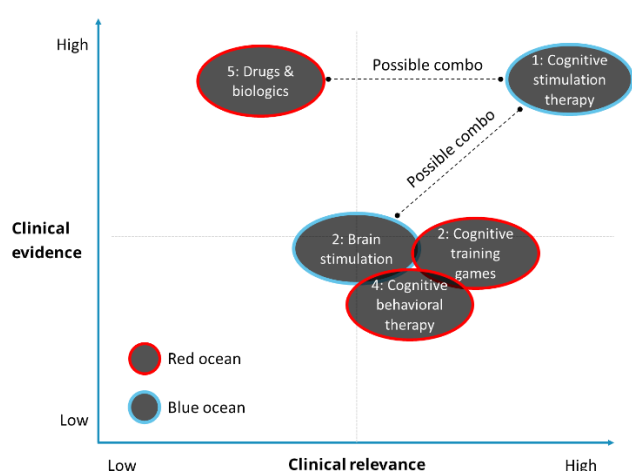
High

Clinical evidence

Low

5: Drugs & biologics

Possible combo

1: Cognitive stimulation therapy

Possible combo

2: Brain stimulation

2: Cognitive training games

4: Cognitive behavioral therapy

Red ocean

Blue ocean

Low

Clinical relevance

High